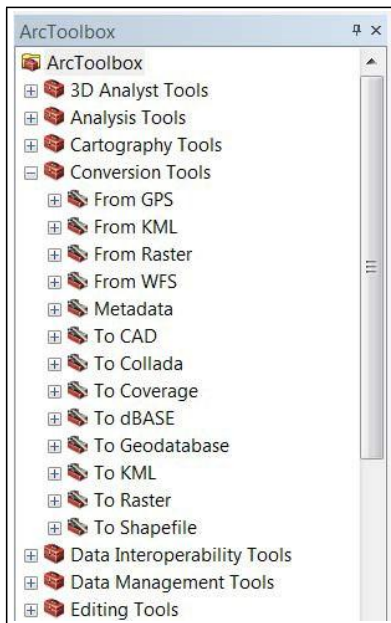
ArcToolbox
ArcToolbox
3D Analyst Tools
Analysis Tools
Cartography Tools
Conversion Tools
From GPS
From KML
From Raster
From WFS
Metadata
To CAD
To Collada
To Coverage
To dBASE
To Geodatabase
To KML
To Raster
To Shapefile
Data Interoperability Tools
Data Management Tools
Editing Tools